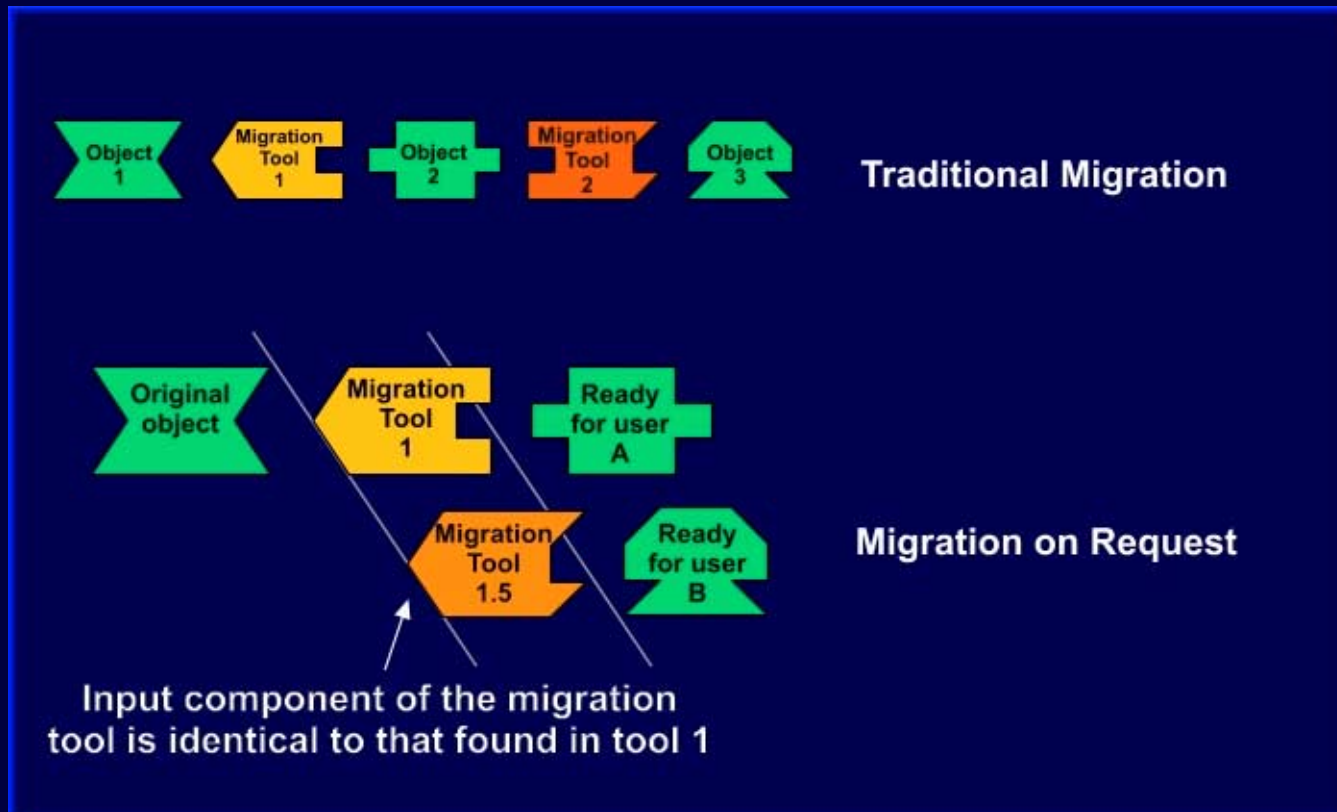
Object 1

Migration Tool 1

Object 2

Migration Tool 2

Object 3

Traditional Migration

Original object

Migration Tool 1

Ready for user A

Migration Tool 1.5

Ready for user B

Migration on Request

Input component of the migration tool is identical to that found in tool 1